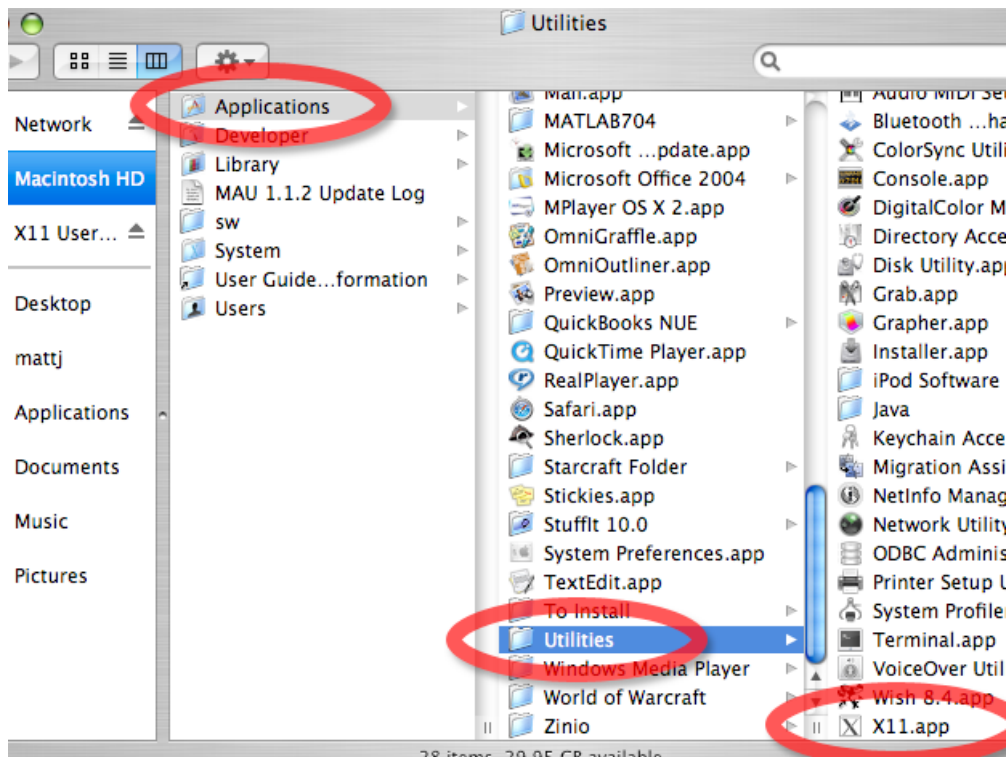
Utilities

Network
Macintosh HD
X11 User...
Desktop
mattj
Applications
Documents
Music
Pictures

Applications
Developer
Library
MAU 1.1.2 Update Log
sw
System
User Guide...formation
Users

Mail.app
MATLAB704
Microsoft ...pdate.app
Microsoft Office 2004
MPlayer OS X 2.app
OmniGraffle.app
OmniOutliner.app
Preview.app
QuickBooks NUE
QuickTime Player.app
RealPlayer.app
Safari.app
Sherlock.app
Starcraft Folder
Stickies.app
StuffIt 10.0
System Preferences.app
TextEdit.app
To Install
Utilities
Windows Media Player
World of Warcraft
Zinio

Audio MIDI Se
Bluetooth ...ha
ColorSync Util
Console.app
DigitalColor M
Directory Acce
Disk Utility.app
Grab.app
Grapher.app
Installer.app
iPod Software
Java
Keychain Acce
Migration Assi
NetInfo Manag
Network Utility
ODBC Adminis
Printer Setup U
System Profiler
Terminal.app
VoiceOver Util
Wish 8.4.app
X11.app

28 items, 39.95 GB available